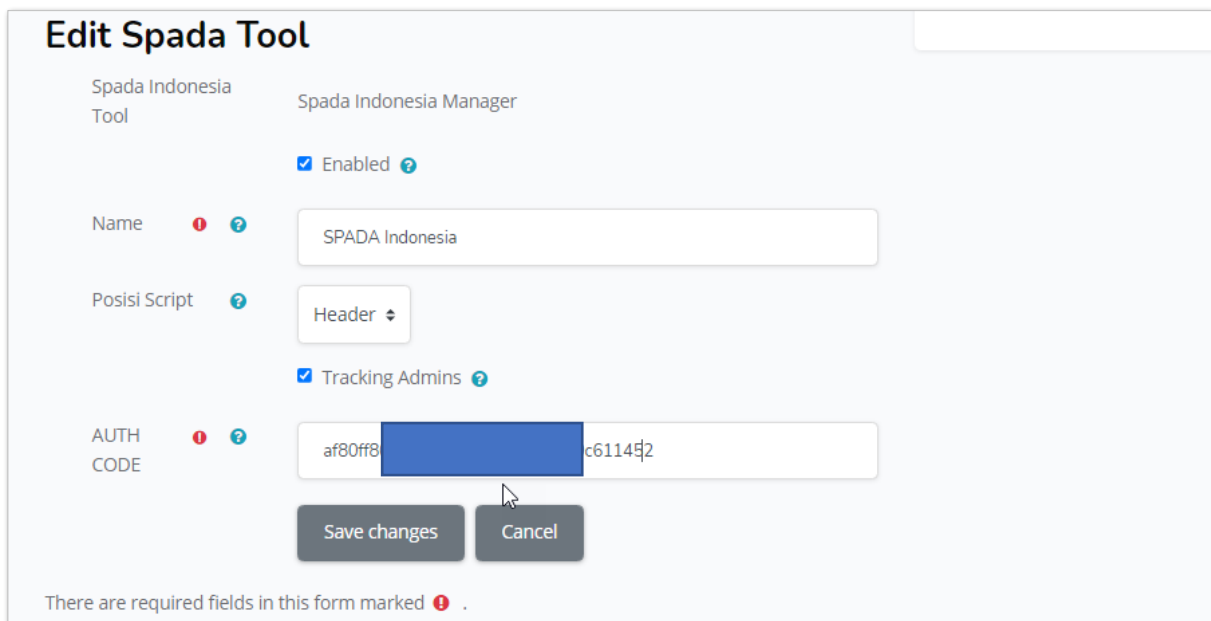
Edit Spada Tool

Spada Indonesia Tool

Spada Indonesia Manager

Enabled

Name

SPADA Indonesia

Posisi Script

Header

Tracking Admins

AUTH CODE

af80ff8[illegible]c611452

Save changes

Cancel

There are required fields in this form marked .